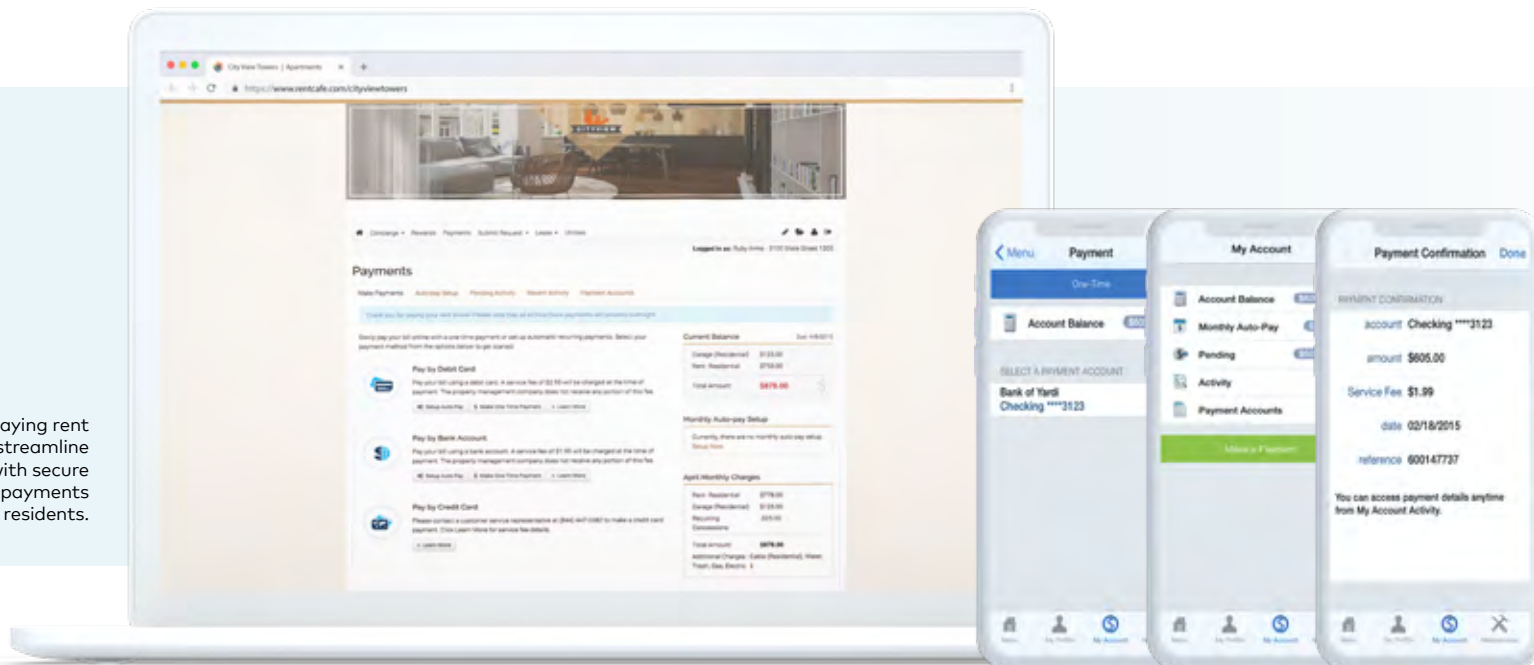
aying rent
streamline
vith secure
payments
residents.

City View Towers | Apartments

https://www.rentcafe.com/cityviewtowers

Logged in as: Ruby Irvine · 3100 State Street 1203

Payments

Make Payments   Autopay Setup   Pending Activity   Recent Activity   Payment Accounts

Pay by Debit Card

Pay by Bank Account

Pay by Credit Card

Current Balance

Garage (Residential) $125.00
Rent - Residential $750.00
Total Amount $875.00

Monthly Auto-pay Setup

April Monthly Charges

Rent - Residential $750.00
Garage (Residential) $125.00
Total Amount $875.00

Menu   Payment

One-Time

Account Balance

SELECT A PAYMENT ACCOUNT

Bank of Yardi
Checking ****3123

My Account

Account Balance

Monthly Auto-Pay

Pending

Activity

Payment Accounts

Make a Payment

Payment Confirmation   Done

PAYMENT CONFIRMATION

account Checking ****3123

amount $605.00

Service Fee $1.99

date 02/18/2015

reference 600147737

You can access payment details anytime from My Account Activity.

My Account